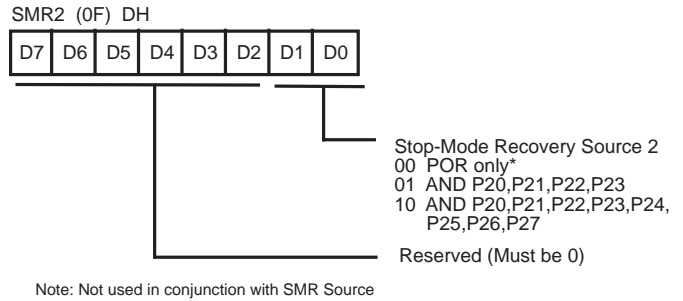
SMR2 (0F) DH

| D7 | D6 | D5 | D4 | D3 | D2 | D1 | D0 |
|---|---|---|---|---|---|---|---|

Stop-Mode Recovery Source 2
00 POR only*
01 AND P20,P21,P22,P23
10 AND P20,P21,P22,P23,P24, P25,P26,P27

Reserved (Must be 0)

Note: Not used in conjunction with SMR Source